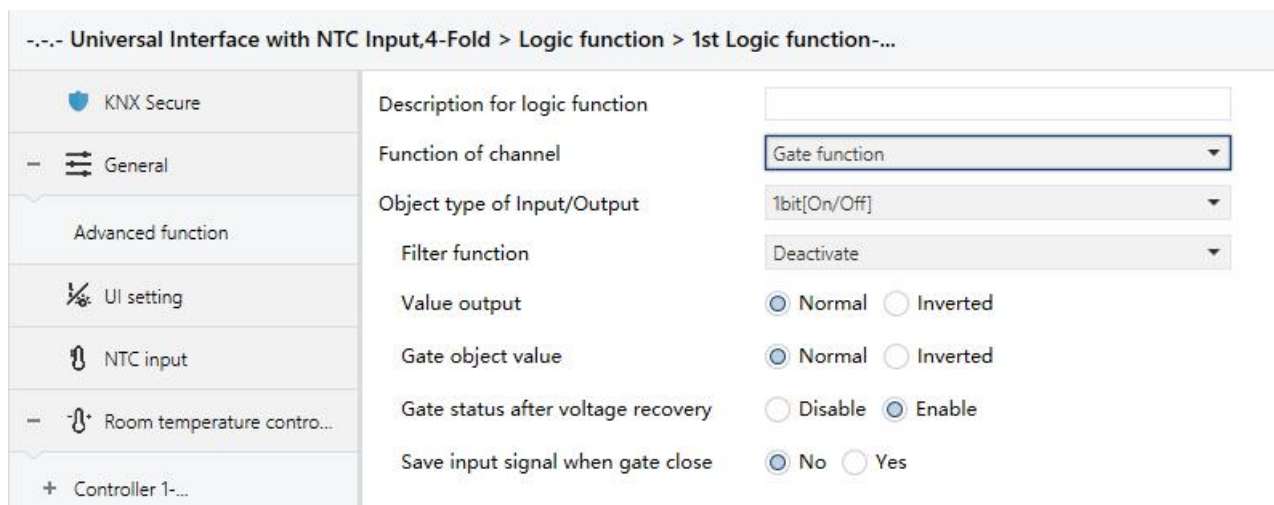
-.-.- Universal Interface with NTC Input,4-Fold > Logic function > 1st Logic function-...

KNX Secure

– General

Advanced function

UI setting

NTC input

– Room temperature contro...

+ Controller 1-...

Description for logic function

Function of channel | Gate function

Object type of Input/Output | 1bit[On/Off]

Filter function | Deactivate

Value output | Normal | Inverted

Gate object value | Normal | Inverted

Gate status after voltage recovery | Disable | Enable

Save input signal when gate close | No | Yes